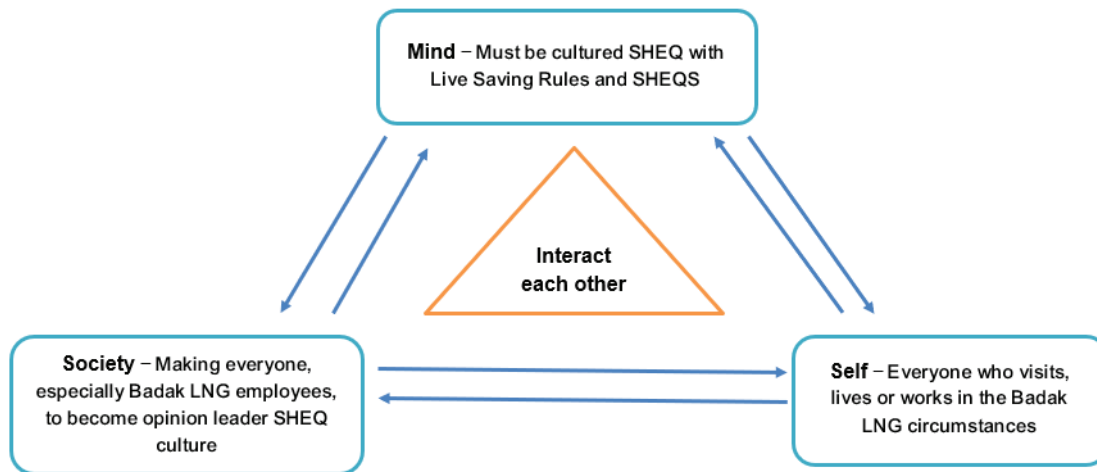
**Mind** – Must be cultured SHEQ with Live Saving Rules and SHEQS

Interact each other

**Society** – Making everyone, especially Badak LNG employees, to become opinion leader SHEQ culture

**Self** – Everyone who visits, lives or works in the Badak LNG circumstances